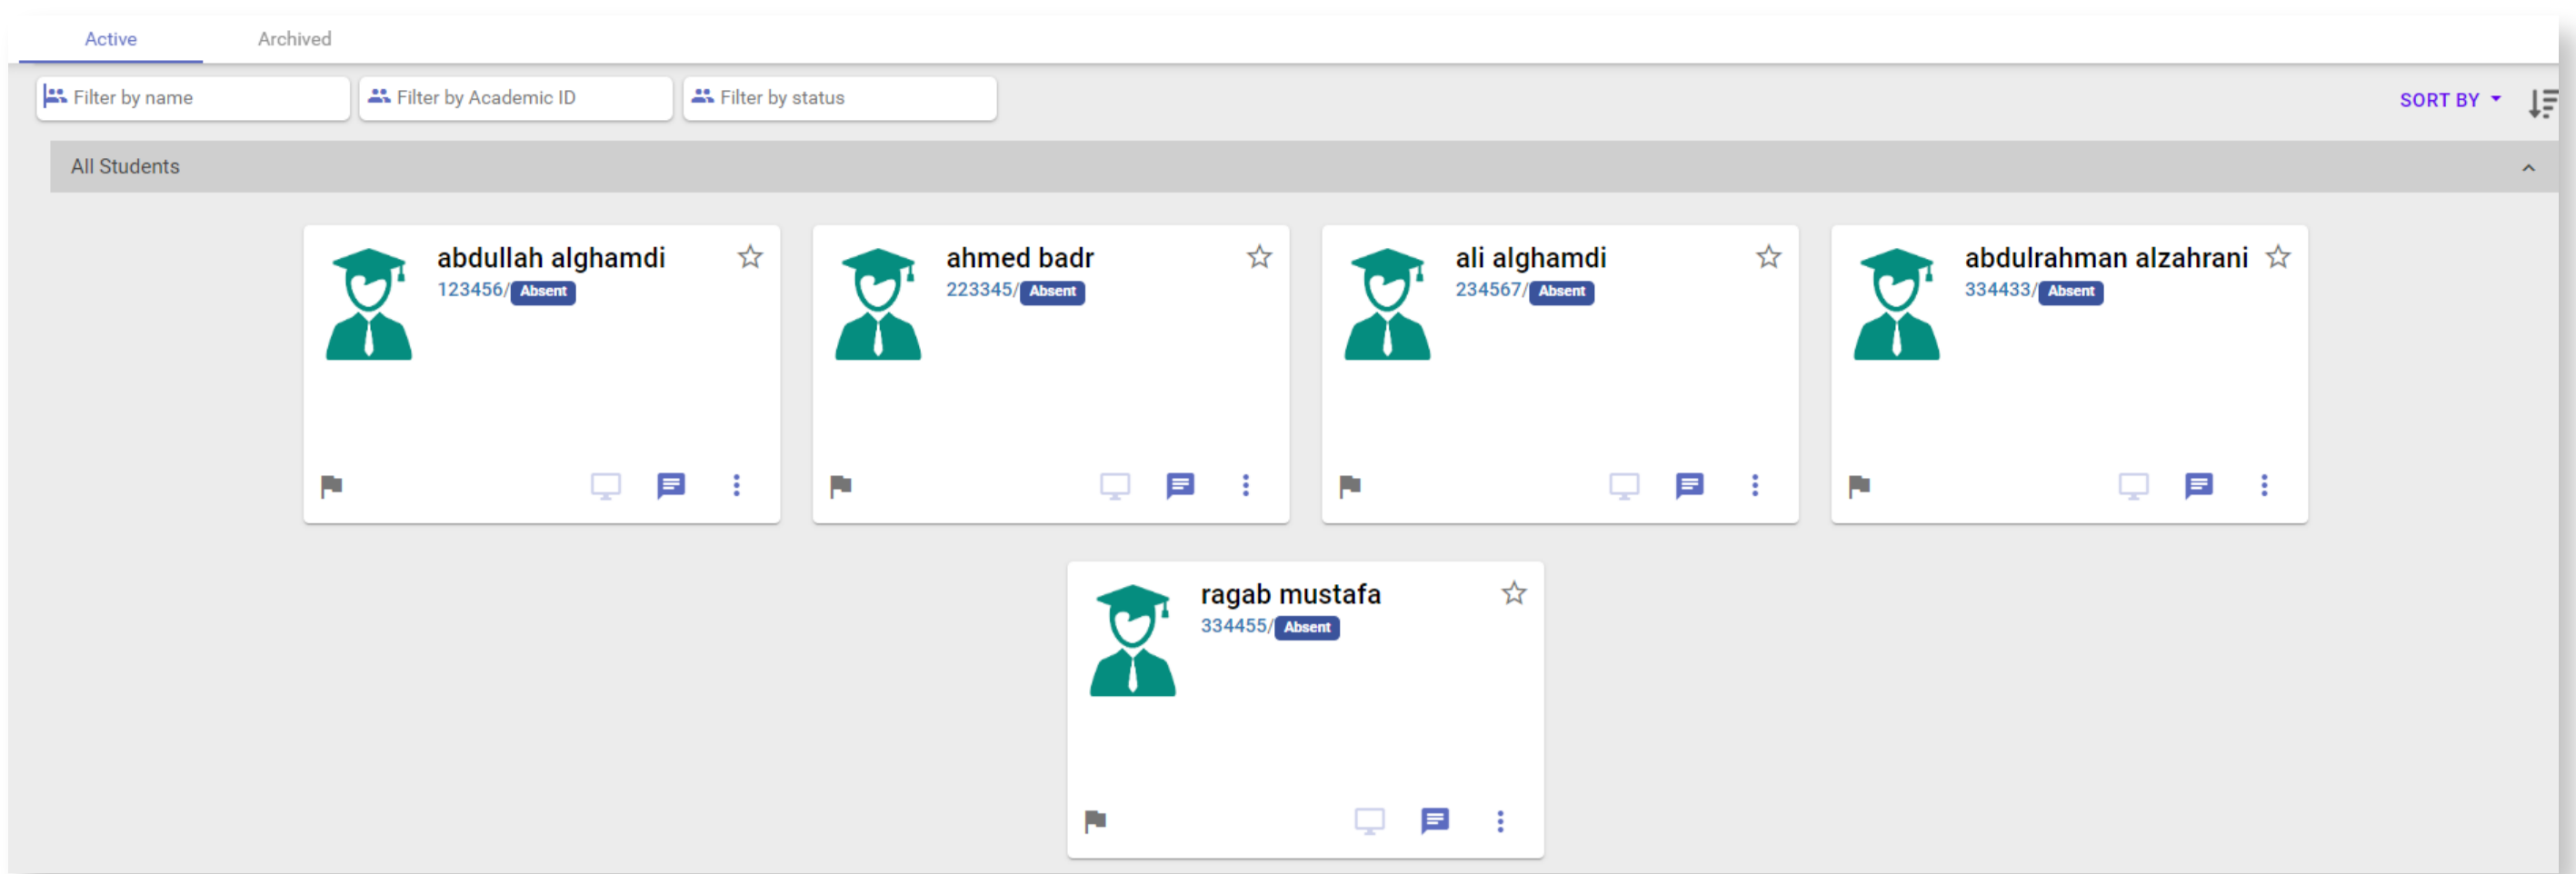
Active Archived

Filter by name

Filter by Academic ID

Filter by status

SORT BY

All Students

abdullah alghamdi
123456/ Absent

ahmed badr
223345/ Absent

ali alghamdi
234567/ Absent

abdulrahman alzahrani
334433/ Absent

ragab mustafa
334455/ Absent